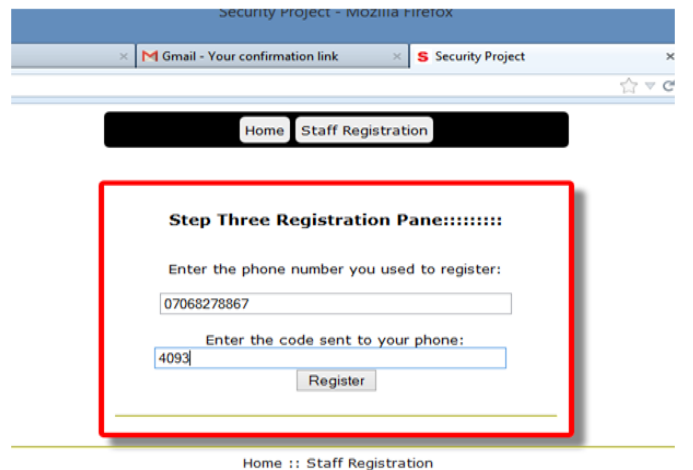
Security Project - Mozilla Firefox

Gmail - Your confirmation link

Security Project

Home

Staff Registration

Step Three Registration Pane:::::::::

Enter the phone number you used to register:

07068278867

Enter the code sent to your phone:

4093

Register

Home :: Staff Registration